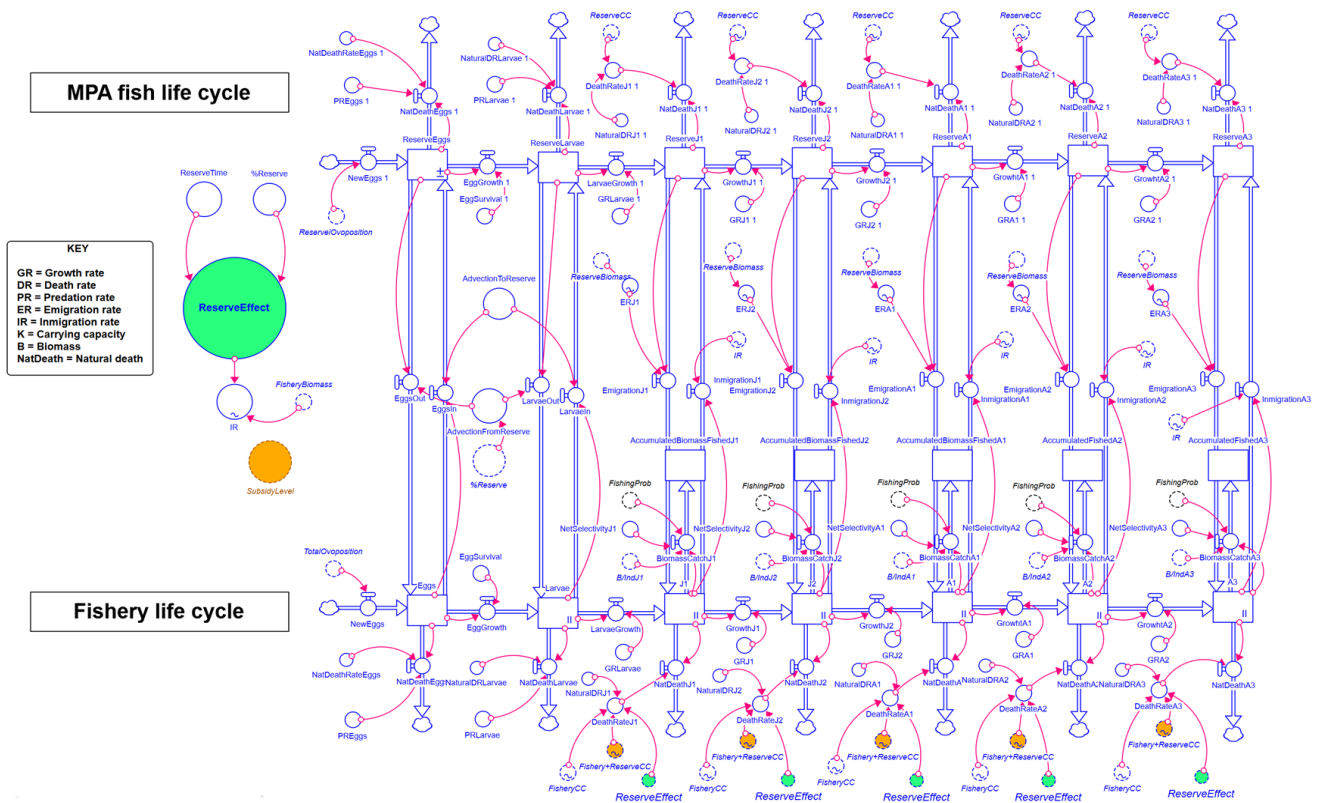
MPA fish life cycle

Fishery life cycle

KEY
GR = Growth rate
DR = Death rate
PR = Predation rate
ER = Emigration rate
IR = Inmigration rate
K = Carrying capacity
B = Biomass
NatDeath = Natural death

ReserveTime
%Reserve
ReserveEffect
FisheryBiomass
IR
SubsidyLevel

NatDeathRateEggs 1
PREggs 1
NatDeathEggs 1
ReserveEggs
NewEggs 1
ReserveOvoposition
EggGrowth 1
EggSurvival 1
NaturalDRLarvae 1
PRLarvae 1
NatDeathLarvae 1
ReserveLarvae
LarvaeGrowth 1
GRLarvae 1
ReserveCC
DeathRateJ1 1
NaturalDRJ1 1
NatDeathJ1 1
ReserveJ1
GrowthJ1 1
GRJ1 1
ReserveCC
DeathRateJ2 1
NaturalDRJ2 1
NatDeathJ2 1
ReserveJ2
GrowthJ2 1
GRJ2 1
ReserveCC
DeathRateA1 1
NaturalDRA1 1
NatDeathA1 1
ReserveA1
GrowhtA1 1
GRA1 1
ReserveCC
DeathRateA2 1
NaturalDRA2 1
NatDeathA2 1
ReserveA2
GrowhtA2 1
GRA2 1
ReserveCC
DeathRateA3 1
NaturalDRA3 1
NatDeathA3 1
ReserveA3

AdvectionToReserve
AdvectionFromReserve
%Reserve
EggsOut
EggsIn
LarvaeOut
LarvaeIn
ReserveBiomass
ERJ1
ERJ2
ERA1
ERA2
ERA3
IR
EmigrationJ1
InmigrationJ1
EmigrationJ2
InmigrationJ2
EmigrationA1
InmigrationA1
EmigrationA2
InmigrationA2
EmigrationA3
InmigrationA3
AccumulatedBiomassFishedJ1
AccumulatedBiomassFishedJ2
AccumulatedBiomassFishedA1
AccumulatedFishedA2
AccumulatedFishedA3
FishingProb
NetSelectivityJ1
NetSelectivityJ2
NetSelectivityA1
NetSelectivityA2
NetSelectivityA3
BiomassCatchJ1
BiomassCatchJ2
BiomassCatchA1
BiomassCatchA2
BiomassCatchA3
B/IndJ1
B/IndJ2
B/IndA1
B/IndA2
B/IndA3

TotalOvoposition
EggSurvival
Eggs
NewEggs
EggGrowth
Larvae
LarvaeGrowth
GRLarvae
J1
GrowthJ1
GRJ1
J2
GrowthJ2
GRJ2
A1
GrowhtA1
GRA1
A2
GrowhtA2
GRA2
A3
NatDeathRateEggs
NatDeathEggs
NaturalDRLarvae
NatDeathLarvae
PREggs
PRLarvae
NaturalDRJ1
NatDeathJ1
DeathRateJ1
NaturalDRJ2
NatDeathJ2
DeathRateJ2
NaturalDRA1
NatDeathA1
DeathRateA1
NaturalDRA2
NatDeathA2
DeathRateA2
NaturalDRA3
NatDeathA3
DeathRateA3
Fishery+ReserveCC
FisheryCC
ReserveEffect